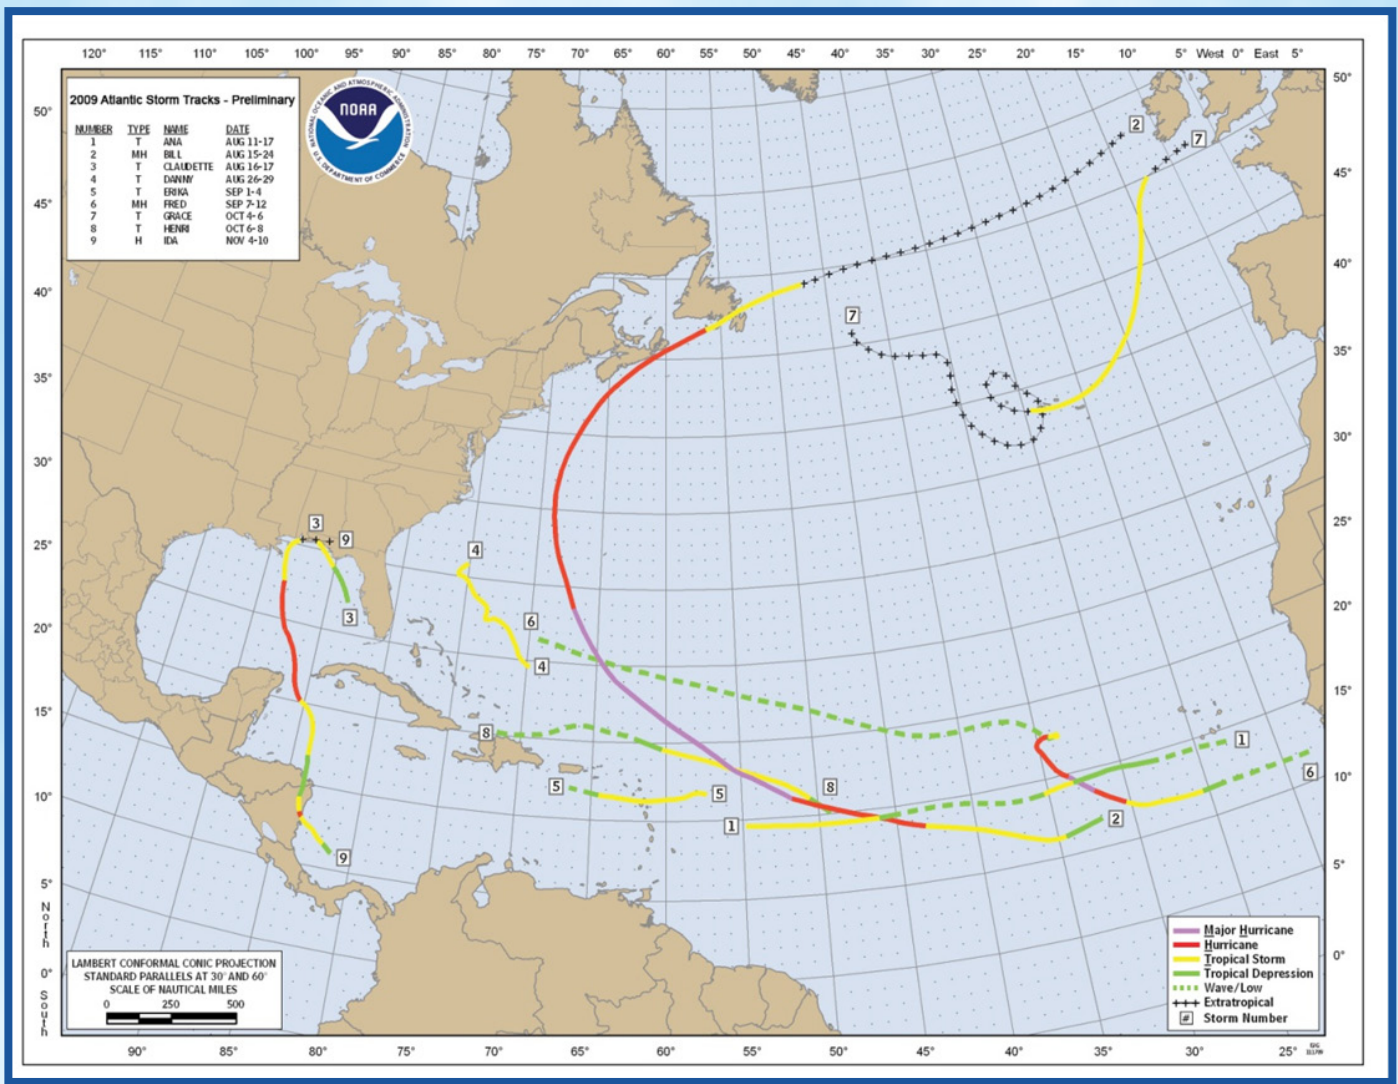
120° 115° 110° 105° 100° 95° 90° 85° 80° 75° 70° 65° 60° 55° 50° 45° 40° 35° 30° 25° 20° 15° 10° 5° West 0° East 5°

2009 Atlantic Storm Tracks - Preliminary

| NUMBER | TYPE | NAME | DATE |
|---|---|---|---|
| 1 | T | ANA | AUG 11-17 |
| 2 | MH | BILL | AUG 15-24 |
| 3 | T | CLAUDETTE | AUG 16-17 |
| 4 | T | DANNY | AUG 26-29 |
| 5 | T | ERIKA | SEP 1-4 |
| 6 | MH | FRED | SEP 7-12 |
| 7 | T | GRACE | OCT 4-6 |
| 8 | T | HENRI | OCT 6-8 |
| 9 | H | IDA | NOV 4-10 |

NOAA
NATIONAL OCEANIC AND ATMOSPHERIC ADMINISTRATION
U.S. DEPARTMENT OF COMMERCE

50° 45° 40° 35° 30° 25° 20° 15° 10° 5° 0°

North South

2 7 7 3 9 4 6 4 3 8 1 6 5 5 8 1 2 9

LAMBERT CONFORMAL CONIC PROJECTION
STANDARD PARALLELS AT 30° AND 60°
SCALE OF NAUTICAL MILES
0 250 500

Major Hurricane
Hurricane
Tropical Storm
Tropical Depression
Wave/Low
Extratropical
# Storm Number

90° 85° 80° 75° 70° 65° 60° 55° 50° 45° 40° 35° 30° 25°